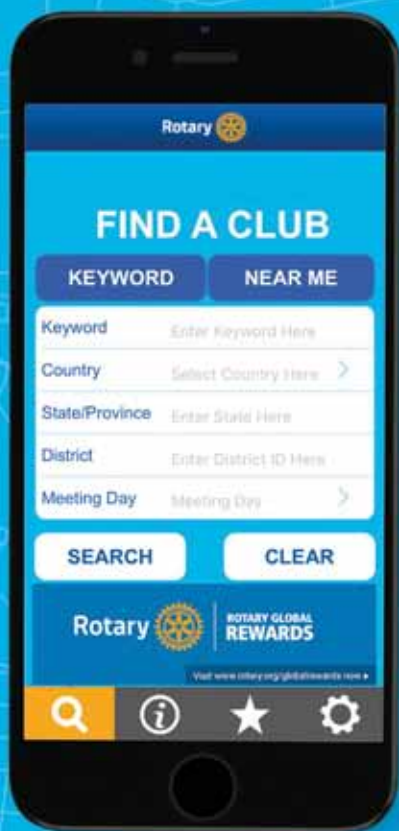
Rotary

FIND A CLUB

KEYWORD

NEAR ME

Keyword Enter Keyword Here

Country Select Country Here

State/Province Enter State Here

District Enter District ID Here

Meeting Day Meeting Day

SEARCH

CLEAR

Rotary

ROTARY GLOBAL REWARDS

Visit www.rotary.org/globalrewards now ▸